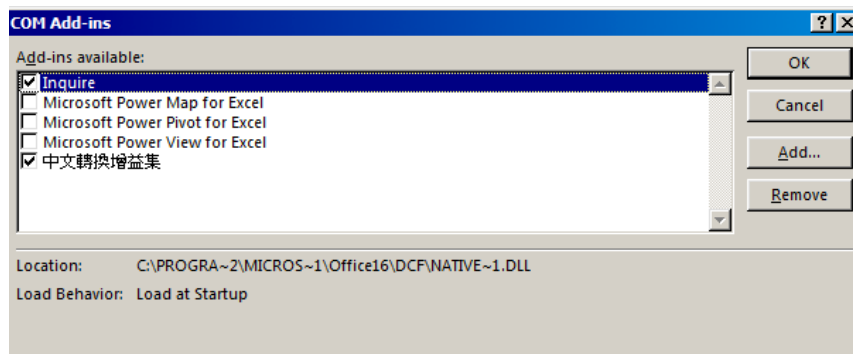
COM Add-ins

?
X

Add-ins available:

Inquire
Microsoft Power Map for Excel
Microsoft Power Pivot for Excel
Microsoft Power View for Excel
中文轉換增益集

OK
Cancel
Add...
Remove

Location: C:\PROGRA~2\MICROS~1\Office16\DCF\NATIVE~1.DLL

Load Behavior: Load at Startup